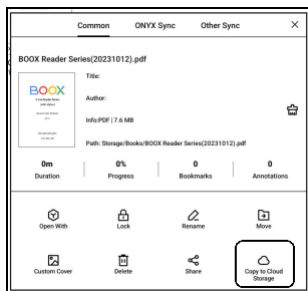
Common ONYX Sync Other Sync

BOOX Reader Series(20231012).pdf

BOOX

Title:

Author:

Info:PDF | 7.6 MB

Path: Storage/Books/BOOX Reader Series(20231012).pdf

0m
Duration

0%
Progress

0
Bookmarks

0
Annotations

Open With

Lock

Rename

Move

Custom Cover

Delete

Share

Copy to Cloud Storage